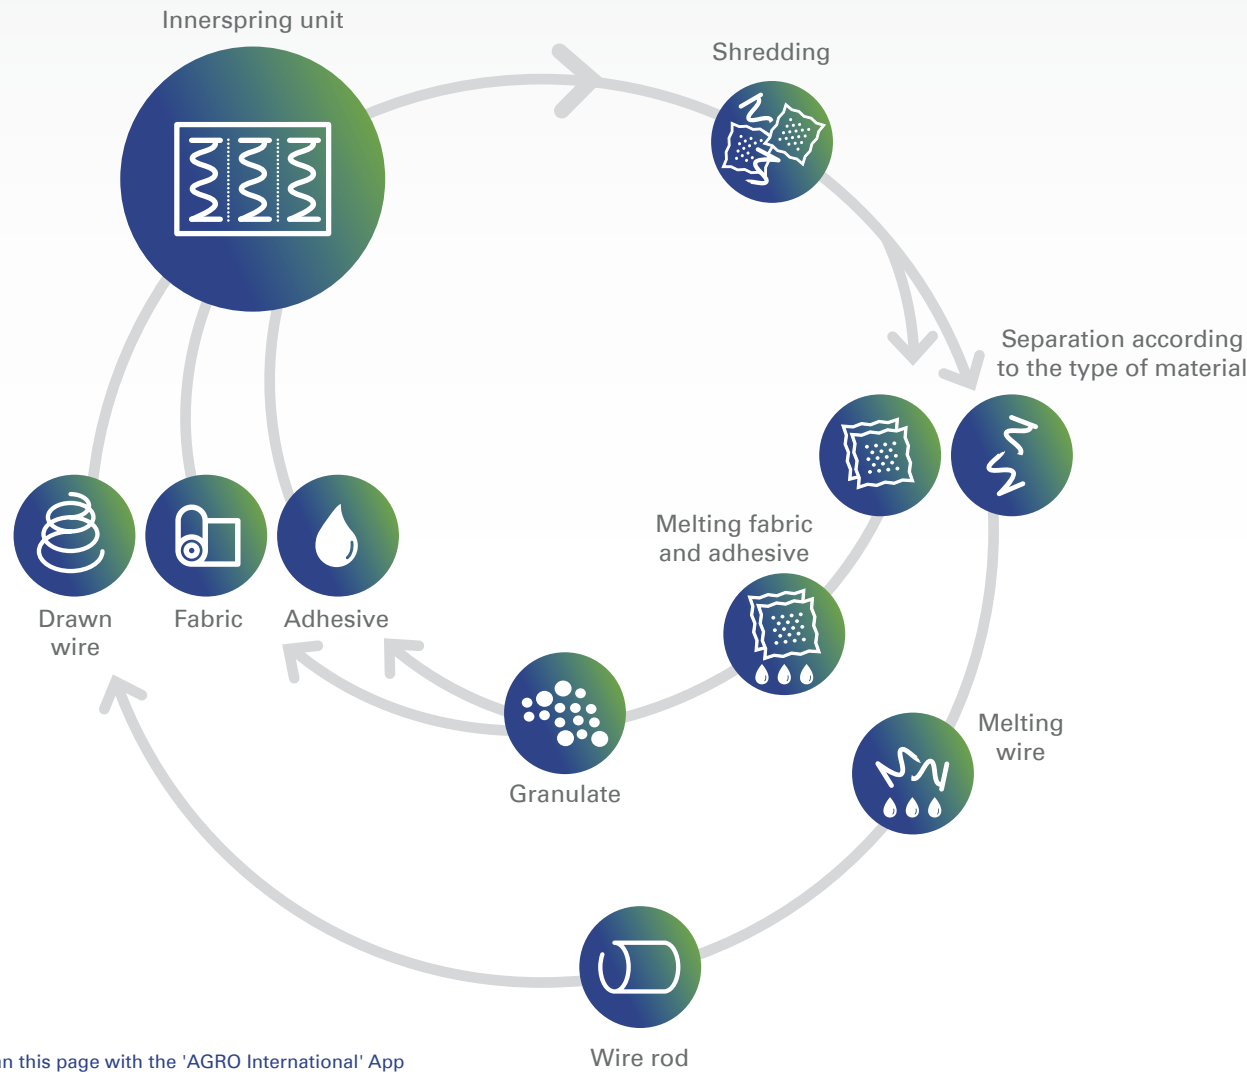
Innerspring unit

Shredding

Separation according to the type of material

Melting fabric and adhesive

Melting wire

Granulate

Drawn wire

Fabric

Adhesive

Wire rod

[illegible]n this page with the 'AGRO International' App